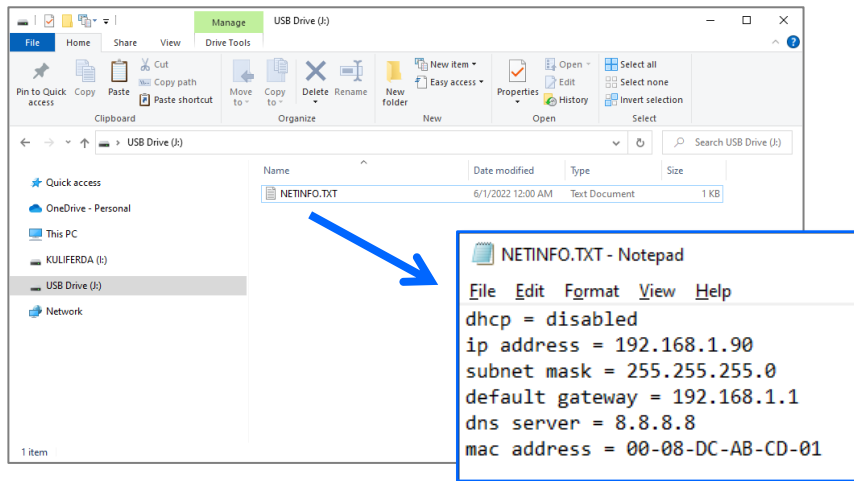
Manage
USB Drive (J:)
File
Home
Share
View
Drive Tools
Pin to Quick access
Copy
Paste
Cut
Copy path
Paste shortcut
Clipboard
Move to
Copy to
Delete
Rename
Organize
New folder
New item
Easy access
New
Properties
Open
Edit
History
Open
Select all
Select none
Invert selection
Select
USB Drive (J:)
Search USB Drive (J:)
Quick access
OneDrive - Personal
This PC
KULIFERDA (I:)
USB Drive (J:)
Network
Name
Date modified
Type
Size
NETINFO.TXT
6/1/2022 12:00 AM
Text Document
1 KB
1 item

NETINFO.TXT - Notepad
File Edit Format View Help
dhcp = disabled
ip address = 192.168.1.90
subnet mask = 255.255.255.0
default gateway = 192.168.1.1
dns server = 8.8.8.8
mac address = 00-08-DC-AB-CD-01